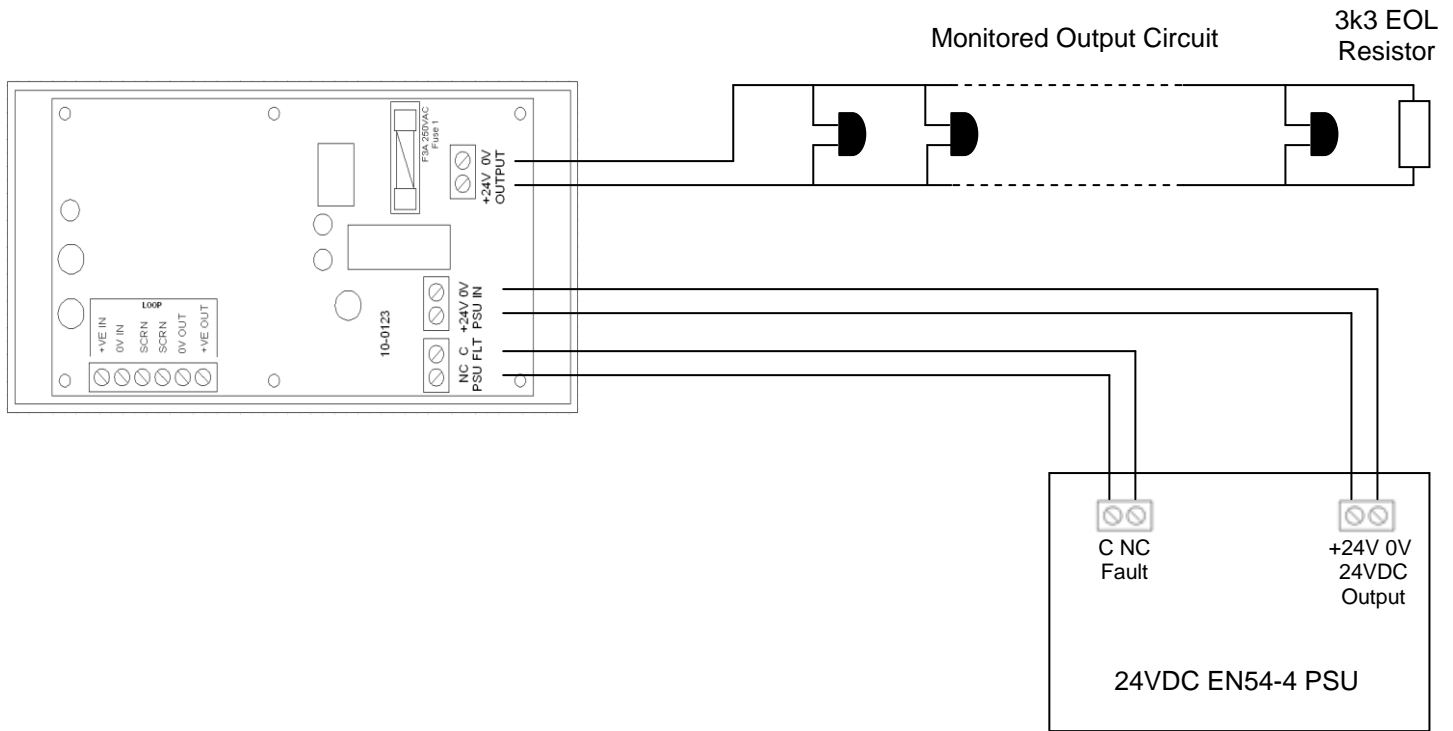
Monitored Output Circuit

3k3 EOL Resistor

F3A 250VAC Fuse 1

+24V 0V OUTPUT

+24V 0V PSU IN

NC C PSU FLT

10-0123

LOOP

+VE IN
0V IN
SCRN
SCRN
0V OUT
+VE OUT

C NC Fault

+24V 0V 24VDC Output

24VDC EN54-4 PSU